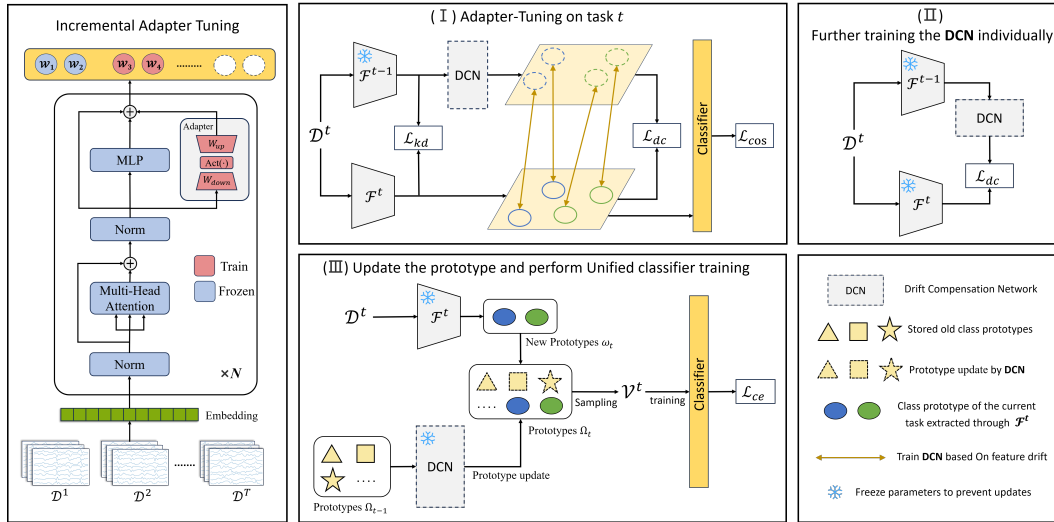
Incremental Adapter Tuning

$w_1$ $w_2$ $w_3$ $w_4$ .........

Adapter
$W_{up}$
Act($\cdot$)
$W_{down}$

MLP

Norm

Multi-Head Attention

Norm

$\times N$

Train
Frozen

Embedding

$\mathcal{D}^1$ $\mathcal{D}^2$ ...... $\mathcal{D}^T$

(Ⅰ) Adapter-Tuning on task $t$

$\mathcal{F}^{t-1}$
DCN
$\mathcal{D}^t$
$\mathcal{L}_{kd}$
$\mathcal{L}_{dc}$
Classifier
$\mathcal{L}_{cos}$
$\mathcal{F}^t$

(Ⅱ)
Further training the DCN individually

$\mathcal{F}^{t-1}$
DCN
$\mathcal{D}^t$
$\mathcal{L}_{dc}$
$\mathcal{F}^t$

(Ⅲ) Update the prototype and perform Unified classifier training

$\mathcal{D}^t$
$\mathcal{F}^t$
New Prototypes $\omega_t$
....
Sampling
$\mathcal{V}^t$
training
Classifier
$\mathcal{L}_{ce}$
Prototypes $\Omega_t$
....
DCN
Prototype update
Prototypes $\Omega_{t-1}$

DCN Drift Compensation Network

Stored old class prototypes

Prototype update by DCN

Class prototype of the current task extracted through $\mathcal{F}^t$

Train DCN based On feature drift

Freeze parameters to prevent updates